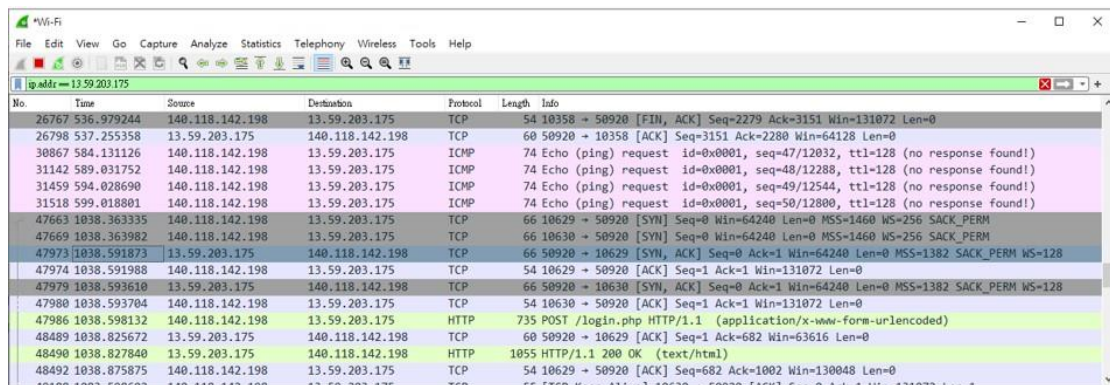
*Wi-Fi

File Edit View Go Capture Analyze Statistics Telephony Wireless Tools Help

ip.addr == 13.59.203.175

| No. | Time | Source | Destination | Protocol | Length | Info |
|---|---|---|---|---|---|---|
| 26767 | 536.979244 | 140.118.142.198 | 13.59.203.175 | TCP | 54 | 10358 → 50920 [FIN, ACK] Seq=2279 Ack=3151 Win=131072 Len=0 |
| 26798 | 537.255358 | 13.59.203.175 | 140.118.142.198 | TCP | 60 | 50920 → 10358 [ACK] Seq=3151 Ack=2280 Win=64128 Len=0 |
| 30867 | 584.131126 | 140.118.142.198 | 13.59.203.175 | ICMP | 74 | Echo (ping) request id=0x0001, seq=47/12032, ttl=128 (no response found!) |
| 31142 | 589.031752 | 140.118.142.198 | 13.59.203.175 | ICMP | 74 | Echo (ping) request id=0x0001, seq=48/12288, ttl=128 (no response found!) |
| 31459 | 594.028690 | 140.118.142.198 | 13.59.203.175 | ICMP | 74 | Echo (ping) request id=0x0001, seq=49/12544, ttl=128 (no response found!) |
| 31518 | 599.018801 | 140.118.142.198 | 13.59.203.175 | ICMP | 74 | Echo (ping) request id=0x0001, seq=50/12800, ttl=128 (no response found!) |
| 47663 | 1038.363335 | 140.118.142.198 | 13.59.203.175 | TCP | 66 | 10629 → 50920 [SYN] Seq=0 Win=64240 Len=0 MSS=1460 WS=256 SACK_PERM |
| 47669 | 1038.363982 | 140.118.142.198 | 13.59.203.175 | TCP | 66 | 10630 → 50920 [SYN] Seq=0 Win=64240 Len=0 MSS=1460 WS=256 SACK_PERM |
| 47973 | 1038.591873 | 13.59.203.175 | 140.118.142.198 | TCP | 66 | 50920 → 10629 [SYN, ACK] Seq=0 Ack=1 Win=64240 Len=0 MSS=1382 SACK_PERM WS=128 |
| 47974 | 1038.591988 | 140.118.142.198 | 13.59.203.175 | TCP | 54 | 10629 → 50920 [ACK] Seq=1 Ack=1 Win=131072 Len=0 |
| 47979 | 1038.593610 | 13.59.203.175 | 140.118.142.198 | TCP | 66 | 50920 → 10630 [SYN, ACK] Seq=0 Ack=1 Win=64240 Len=0 MSS=1382 SACK_PERM WS=128 |
| 47980 | 1038.593704 | 140.118.142.198 | 13.59.203.175 | TCP | 54 | 10630 → 50920 [ACK] Seq=1 Ack=1 Win=131072 Len=0 |
| 47986 | 1038.598132 | 140.118.142.198 | 13.59.203.175 | HTTP | 735 | POST /login.php HTTP/1.1 (application/x-www-form-urlencoded) |
| 48489 | 1038.825672 | 13.59.203.175 | 140.118.142.198 | TCP | 60 | 50920 → 10629 [ACK] Seq=1 Ack=682 Win=63616 Len=0 |
| 48490 | 1038.827840 | 13.59.203.175 | 140.118.142.198 | HTTP | 1055 | HTTP/1.1 200 OK (text/html) |
| 48492 | 1038.875875 | 140.118.142.198 | 13.59.203.175 | TCP | 54 | 10629 → 50920 [ACK] Seq=682 Ack=1002 Win=130048 Len=0 |
| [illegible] | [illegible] | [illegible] | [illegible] | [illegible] | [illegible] | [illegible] |